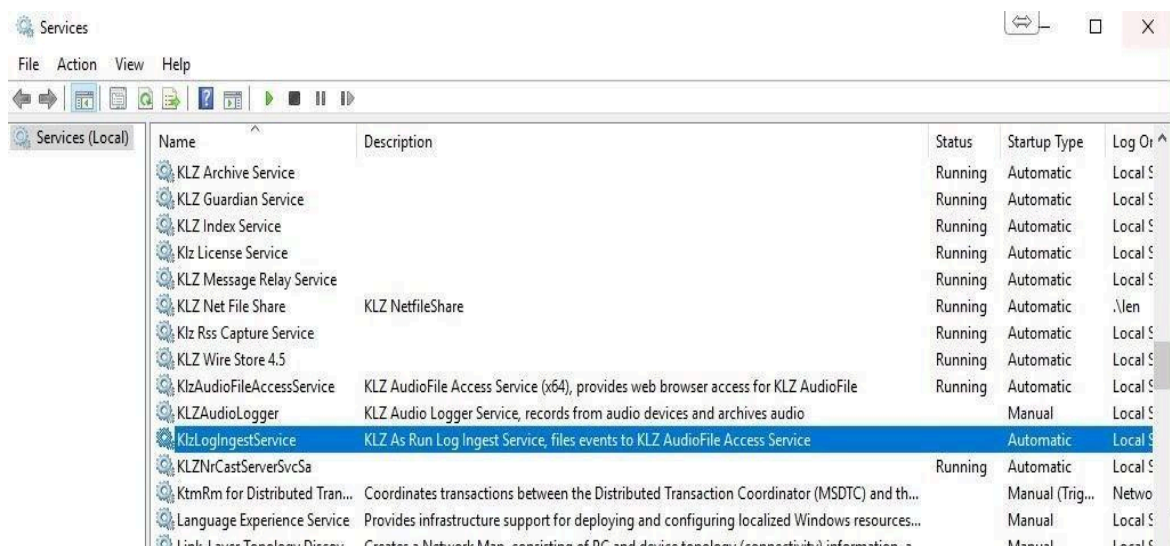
Services

File Action View Help

Services (Local)

| Name | Description | Status | Startup Type | Log On |
|---|---|---|---|---|
| KLZ Archive Service | | Running | Automatic | Local S |
| KLZ Guardian Service | | Running | Automatic | Local S |
| KLZ Index Service | | Running | Automatic | Local S |
| Klz License Service | | Running | Automatic | Local S |
| KLZ Message Relay Service | | Running | Automatic | Local S |
| KLZ Net File Share | KLZ NetfileShare | Running | Automatic | .\len |
| Klz Rss Capture Service | | Running | Automatic | Local S |
| KLZ Wire Store 4.5 | | Running | Automatic | Local S |
| KlzAudioFileAccessService | KLZ AudioFile Access Service (x64), provides web browser access for KLZ AudioFile | Running | Automatic | Local S |
| KLZAudioLogger | KLZ Audio Logger Service, records from audio devices and archives audio | | Manual | Local S |
| KlzLogIngestService | KLZ As Run Log Ingest Service, files events to KLZ AudioFile Access Service | | Automatic | Local S |
| KLZNrCastServerSvcSa | | Running | Automatic | Local S |
| KtmRm for Distributed Tran... | Coordinates transactions between the Distributed Transaction Coordinator (MSDTC) and th... | | Manual (Trig... | Netwo |
| Language Experience Service | Provides infrastructure support for deploying and configuring localized Windows resources... | | Manual | Local S |
| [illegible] | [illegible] | | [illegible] | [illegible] |